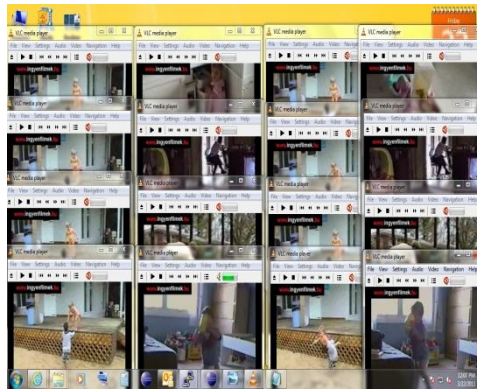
VLC media player
File View Settings Audio Video Navigation Help
www.ingyenfilmek.hu

VLC media player
File View Settings Audio Video Navigation Help

VLC media player
File View Settings Audio Video Navigation Help
www.ingyenfilmek.hu

VLC media player
File View Settings Audio Video Navigation Help
www.ingyenfilmek.hu

VLC media player
File View Settings Audio Video Navigation Help
www.ingyenfilmek.hu

VLC media player
File View Settings Audio Video Navigation Help
www.ingyenfilmek.hu

VLC media player
File View Settings Audio Video Navigation Help
www.ingyenfilmek.hu

VLC media player
File View Settings Audio Video Navigation Help

VLC media player
File View Settings Audio Video Navigation Help

VLC media player
File View Settings Audio Video Navigation Help

VLC media player
File View Settings Audio Video Navigation Help

VLC media player
File View Settings Audio Video Navigation Help

VLC media player
File View Settings Audio Video Navigation Help

VLC media player
File View Settings Audio Video Navigation Help

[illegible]